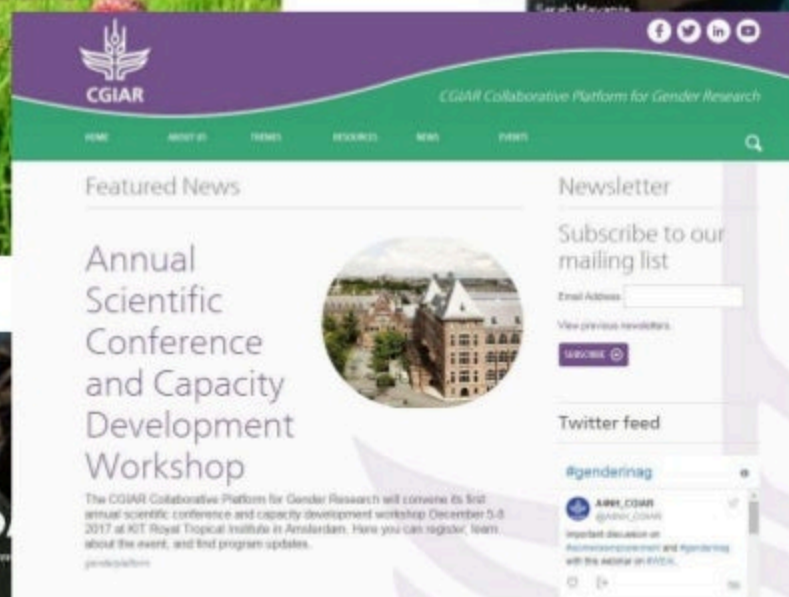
CGIAR

CGIAR Collaborative Platform for Gender Research

HOME ABOUT US THEMES RESOURCES NEWS EVENTS

Featured News

Annual Scientific Conference and Capacity Development Workshop

The CGIAR Collaborative Platform for Gender Research will convene its first annual scientific conference and capacity development workshop December 5-8 2017 at KIT Royal Tropical Institute in Amsterdam. Here you can register, learn about the event, and find program updates.

genderplatform

Newsletter

Subscribe to our mailing list

Email Address

View previous newsletters

SUBSCRIBE

Twitter feed

#genderinag

A4NH_CGIAR
@A4NH_CGIAR

Important discussion on #womensempowerment and #genderinag with this webinar on #WEAI.